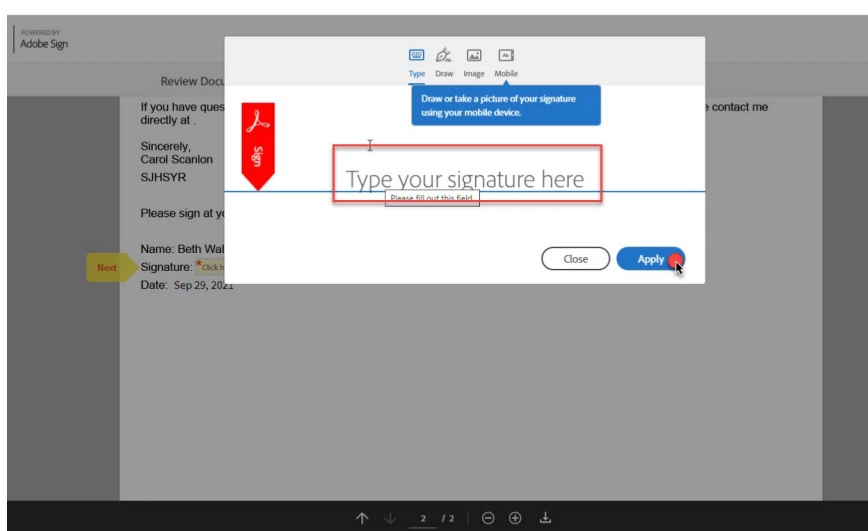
POWERED BY
Adobe Sign

Review Docu

If you have ques e contact me directly at .

Sincerely,
Carol Scanlon
SJHSYR

Please sign at y

Name: Beth Wal
Next
Signature: * Click h
Date: Sep 29, 2021

Type Draw Image Mobile

Draw or take a picture of your signature using your mobile device.

Sign

Type your signature here

Please fill out this field.

Close
Apply

2 / 2